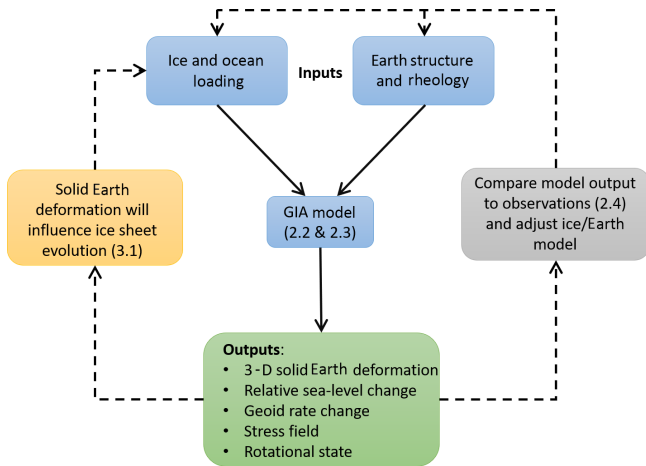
Ice and ocean loading

Inputs

Earth structure and rheology

Solid Earth deformation will influence ice sheet evolution (3.1)

GIA model (2.2 & 2.3)

Compare model output to observations (2.4) and adjust ice/Earth model

**Outputs**:
- 3-D solid Earth deformation
- Relative sea-level change
- Geoid rate change
- Stress field
- Rotational state